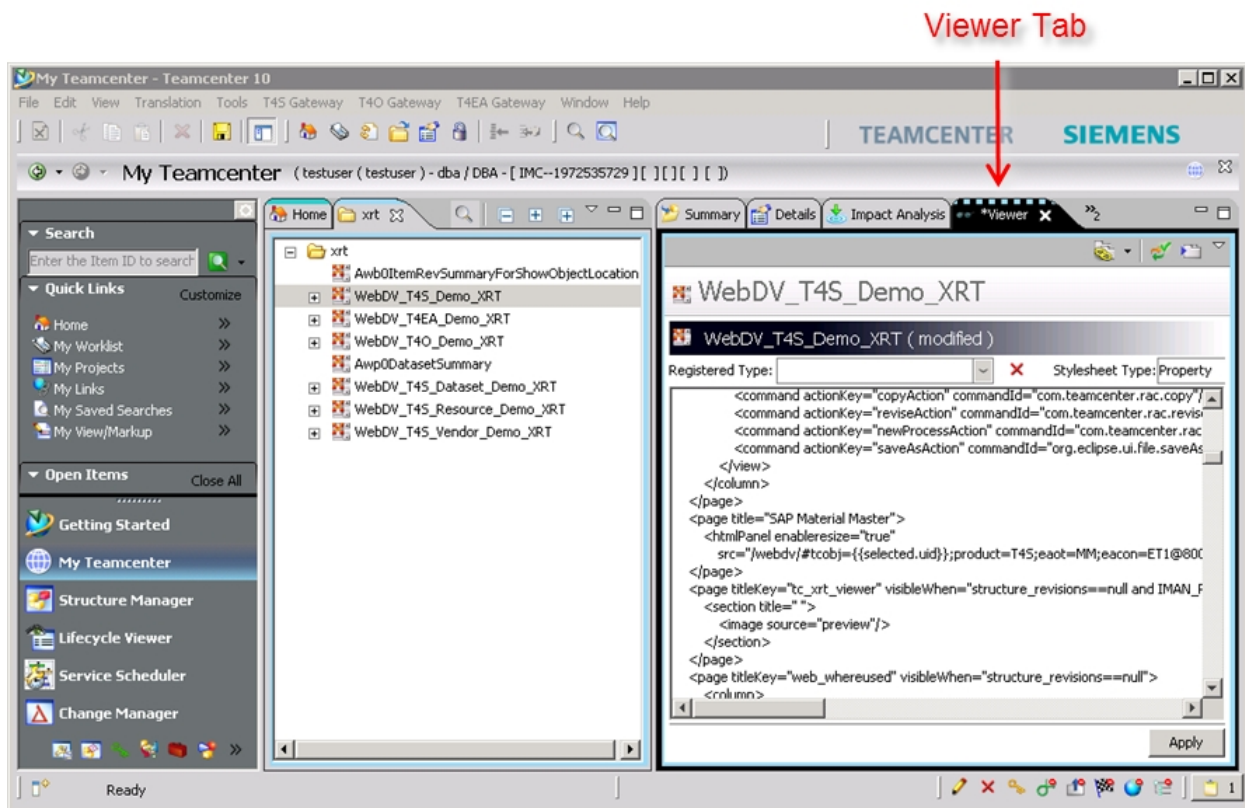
Viewer Tab

My Teamcenter - Teamcenter 10

File Edit View Translation Tools T4S Gateway T4O Gateway T4EA Gateway Window Help

TEAMCENTER SIEMENS

My Teamcenter ( testuser ( testuser ) - dba / DBA - [ IMC--1972535729 ] [ ] [ ] [ ] [ ])

Search

Enter the Item ID to search

Quick Links Customize

Home
My Worklist
My Projects
My Links
My Saved Searches
My View/Markup

Open Items Close All

Getting Started
My Teamcenter
Structure Manager
Lifecycle Viewer
Service Scheduler
Change Manager

Home xrt

xrt
Awb0ItemRevSummaryForShowObjectLocation
WebDV_T4S_Demo_XRT
WebDV_T4EA_Demo_XRT
WebDV_T4O_Demo_XRT
Awp0DatasetSummary
WebDV_T4S_Dataset_Demo_XRT
WebDV_T4S_Resource_Demo_XRT
WebDV_T4S_Vendor_Demo_XRT

Summary Details Impact Analysis *Viewer $»_2$

WebDV_T4S_Demo_XRT

WebDV_T4S_Demo_XRT ( modified )

Registered Type: Stylesheet Type: Property

<command actionKey="copyAction" commandId="com.teamcenter.rac.copy"/
<command actionKey="reviseAction" commandId="com.teamcenter.rac.revis
<command actionKey="newProcessAction" commandId="com.teamcenter.rac
<command actionKey="saveAsAction" commandId="org.eclipse.ui.file.saveAs
</view>
</column>
</page>
<page title="SAP Material Master">
<htmlPanel enableresize="true"
src="/webdv/#tcobj={{selected.uid}};product=T4S;eaot=MM;eacon=ET1@800
</page>
<page titleKey="tc_xrt_viewer" visibleWhen="structure_revisions==null and IMAN_F
<section title=" ">
<image source="preview"/>
</section>
</page>
<page titleKey="web_whereused" visibleWhen="structure_revisions==null">
<column>

Apply

Ready